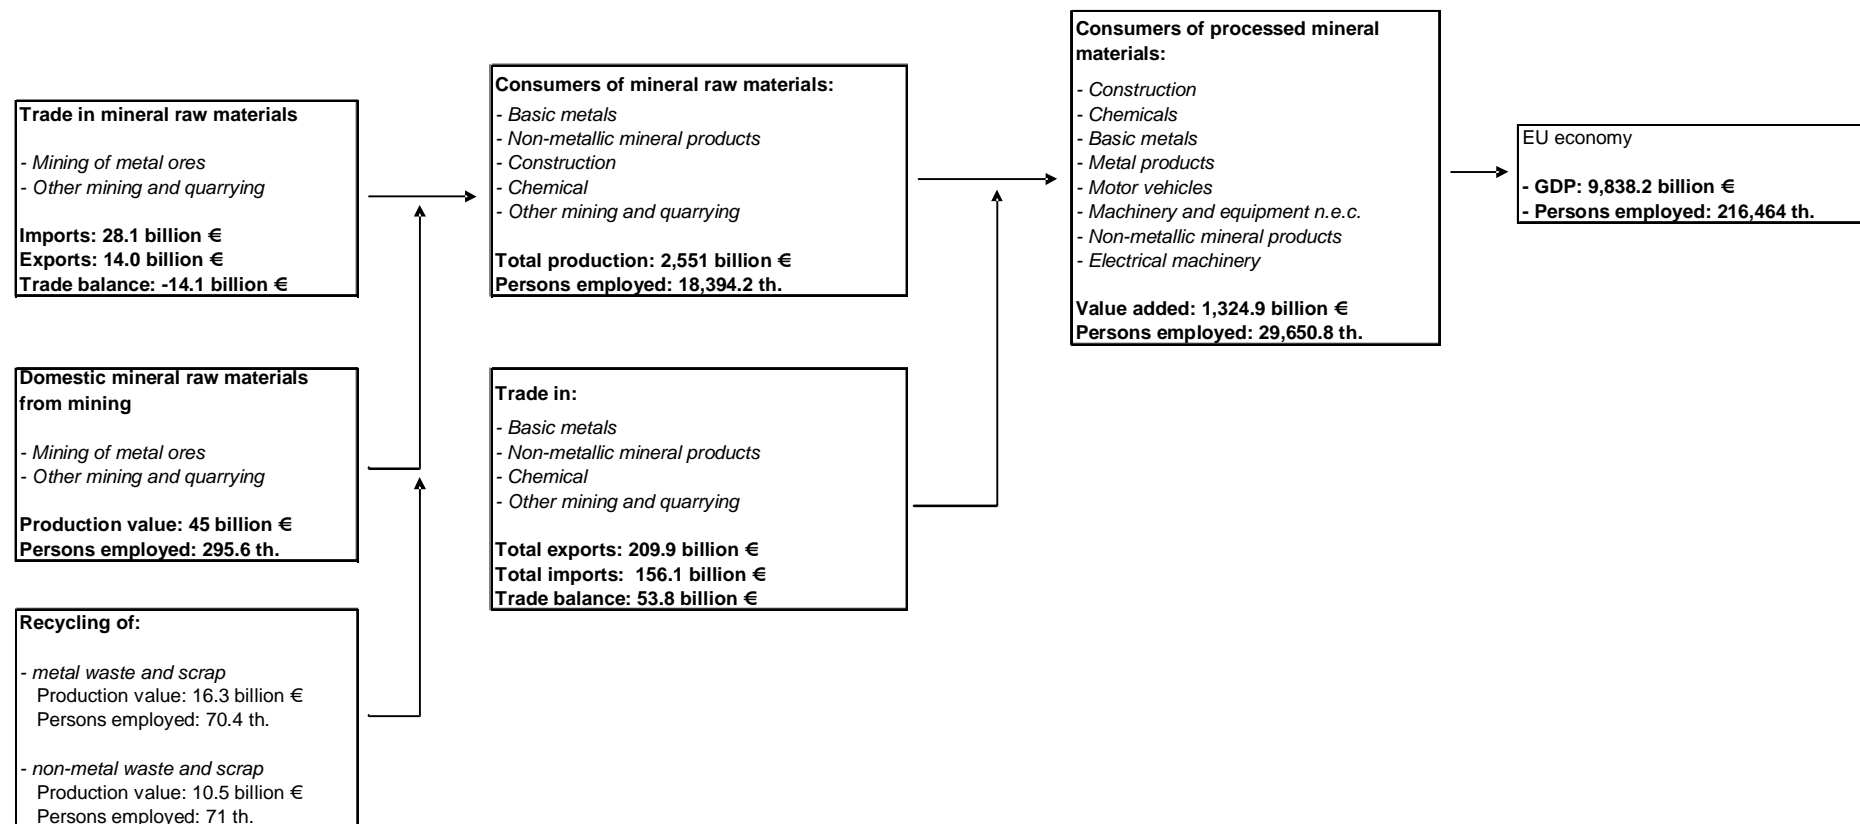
Trade in mineral raw materials

- Mining of metal ores
- Other mining and quarrying

Imports: 28.1 billion €
Exports: 14.0 billion €
Trade balance: -14.1 billion €

Domestic mineral raw materials from mining

- Mining of metal ores
- Other mining and quarrying

Production value: 45 billion €
Persons employed: 295.6 th.

Recycling of:

- metal waste and scrap
Production value: 16.3 billion €
Persons employed: 70.4 th.

- non-metal waste and scrap
Production value: 10.5 billion €
Persons employed: 71 th.

Consumers of mineral raw materials:
- Basic metals
- Non-metallic mineral products
- Construction
- Chemical
- Other mining and quarrying

Total production: 2,551 billion €
Persons employed: 18,394.2 th.

Trade in:
- Basic metals
- Non-metallic mineral products
- Chemical
- Other mining and quarrying

Total exports: 209.9 billion €
Total imports: 156.1 billion €
Trade balance: 53.8 billion €

Consumers of processed mineral materials:
- Construction
- Chemicals
- Basic metals
- Metal products
- Motor vehicles
- Machinery and equipment n.e.c.
- Non-metallic mineral products
- Electrical machinery

Value added: 1,324.9 billion €
Persons employed: 29,650.8 th.

EU economy

- GDP: 9,838.2 billion €
- Persons employed: 216,464 th.